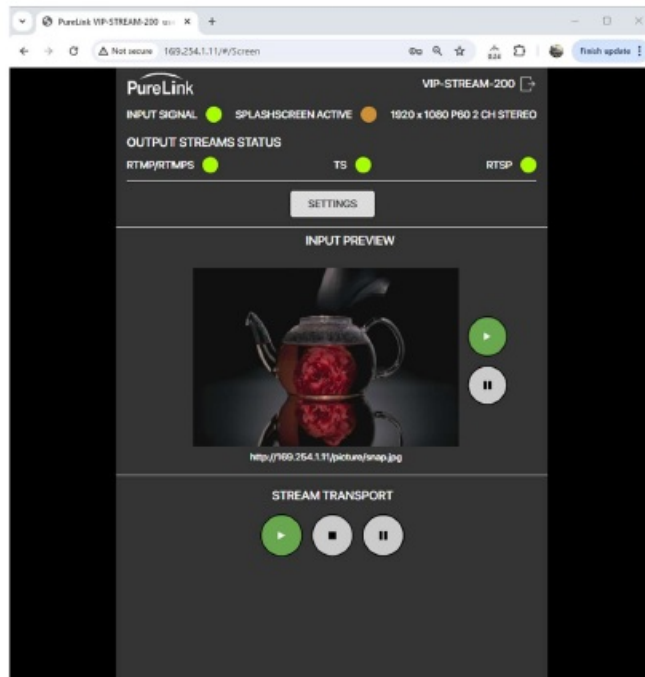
PureLink VIP-STREAM-200 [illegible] ×
+
Not secure 169.254.1.11/#/Screen
Finish update

PureLink
VIP-STREAM-200
INPUT SIGNAL
SPLASHSCREEN ACTIVE
1920 x 1080 P60 2 CH STEREO
OUTPUT STREAMS STATUS
RTMP/RTMPS
TS
RTSP
SETTINGS
INPUT PREVIEW
http://169.254.1.11/picture/snap.jpg
STREAM TRANSPORT